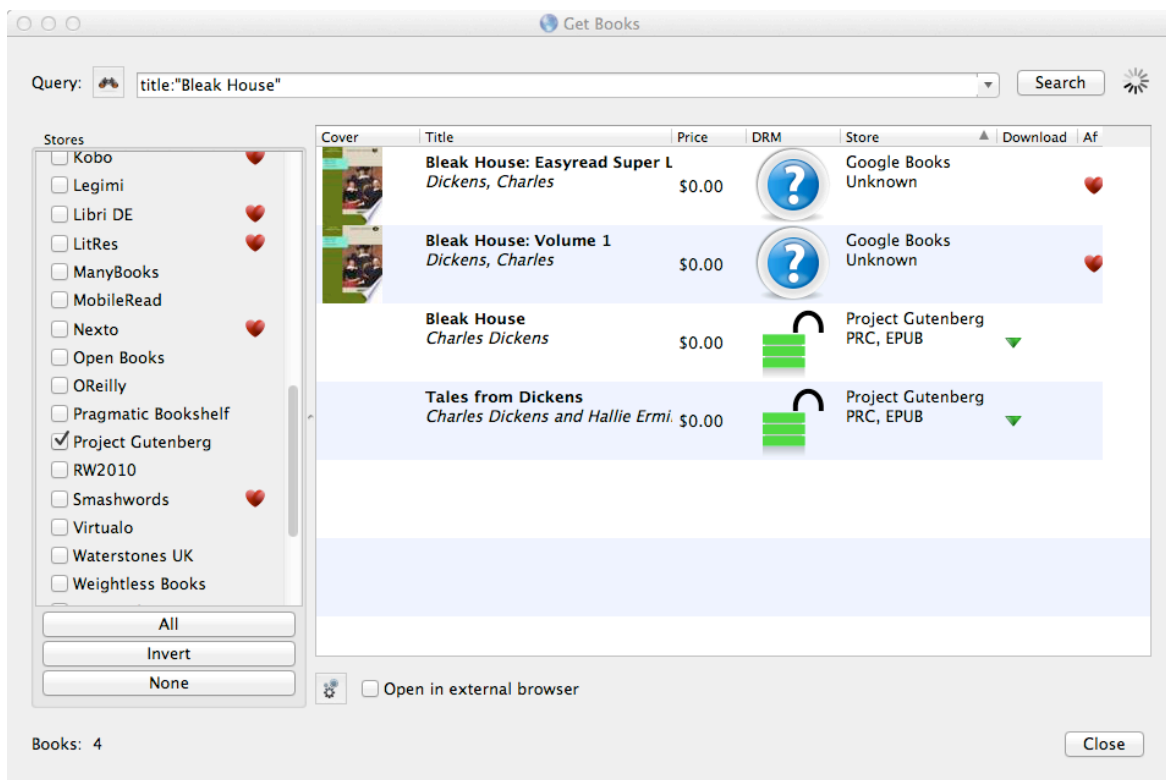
Get Books

Query: title:"Bleak House" Search

Stores
Kobo
Legimi
Libri DE
LitRes
ManyBooks
MobileRead
Nexto
Open Books
OReilly
Pragmatic Bookshelf
Project Gutenberg
RW2010
Smashwords
Virtualo
Waterstones UK
Weightless Books

All
Invert
None

| Cover | Title | Price | DRM | Store | Download | Af |
|---|---|---|---|---|---|---|
| | **Bleak House: Easyread Super L** *Dickens, Charles* | $0.00 | | Google Books Unknown | | |
| | **Bleak House: Volume 1** *Dickens, Charles* | $0.00 | | Google Books Unknown | | |
| | **Bleak House** *Charles Dickens* | $0.00 | | Project Gutenberg PRC, EPUB | | |
| | **Tales from Dickens** *Charles Dickens and Hallie Ermi* | $0.00 | | Project Gutenberg PRC, EPUB | | |

Open in external browser

Books: 4

Close